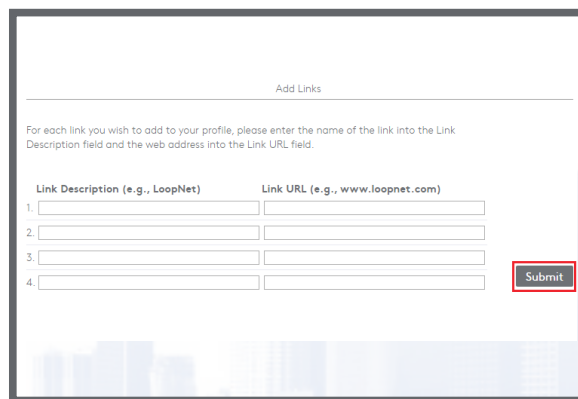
Add Links

For each link you wish to add to your profile, please enter the name of the link into the Link Description field and the web address into the Link URL field.

| | Link Description (e.g., LoopNet) | Link URL (e.g., www.loopnet.com) |
|---|---|---|
| 1. | | |
| 2. | | |
| 3. | | |
| 4. | | |

Submit